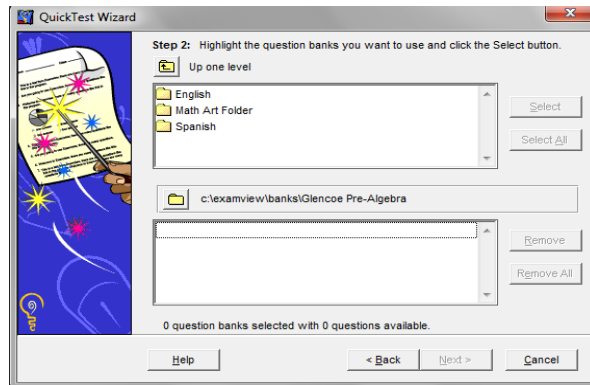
QuickTest Wizard

Step 2: Highlight the question banks you want to use and click the Select button.

Up one level

English
Math Art Folder
Spanish

Select

Select All

c:\examview\banks\Glencoe Pre-Algebra

Remove

Remove All

0 question banks selected with 0 questions available.

Help

< Back

Next >

Cancel